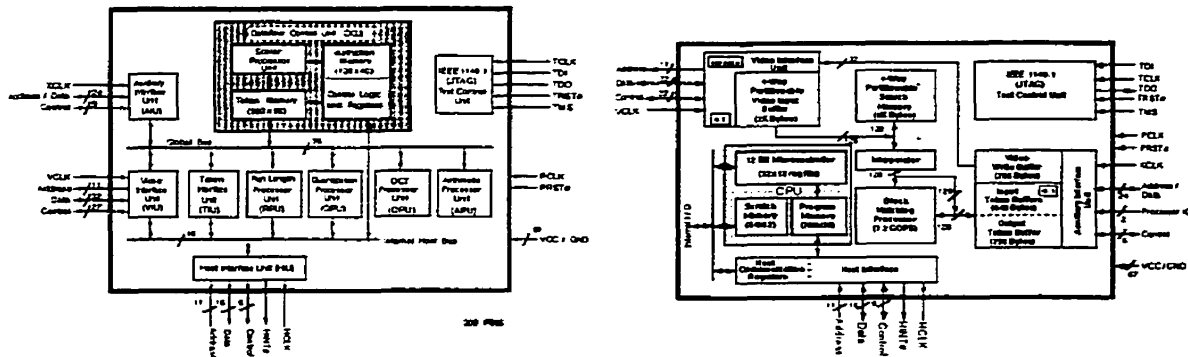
Controller Control Unit (CCU)
Scalar Processor Unit
Instruction Memory (128 x 40)
Tokens Memory (360 x 88)
Control Logic and Registers
IEEE 1149.1 (JTAG) Test Control Unit
TCLK
TDI
TDO
TRSTe
TMS
XCLK
Address / Data
Control
Auxiliary Interface Unit (AIU)
Global Bus
VCLK
Address
Data
Control
Video Interface Unit (VIU)
Tokens Interface Unit (TIU)
Run Length Processor Unit (RPU)
Quantization Processor Unit (QPU)
DCT Processor Unit (DPU)
Arithmetic Processor Unit (APU)
PCLK
PRSTe
Internal Host Bus
VCC / GND
Host Interface Unit (HIU)
Address
Data
Control
HWTe
HCLK
208 PINS

Address
Data
Control
VCLK
Video Interface Unit
4-Way Partitionable Video Input Buffer (2K Bytes)
4-Way Partitionable Search Memory (4K Bytes)
IEEE 1149.1 (JTAG) Test Control Unit
TDI
TCLK
TDO
TRSTe
TMS
PCLK
PRSTe
XCLK
12 Bit Microcontroller (32x12 reg file)
Interpolator
CPU
Scratch Memory
Program Memory
Block Matching Processor (1.2 GOPS)
Video Write Buffer (256 Bytes)
Input Tokens Buffer
Output Tokens Buffer (256 Bytes)
Auxiliary Interface Unit
Address / Data
Processor ID
Control
VCC / GND
Internal I/O
Host Communications Registers
Host Interface
Address
Data
Control
HWTe
HCLK